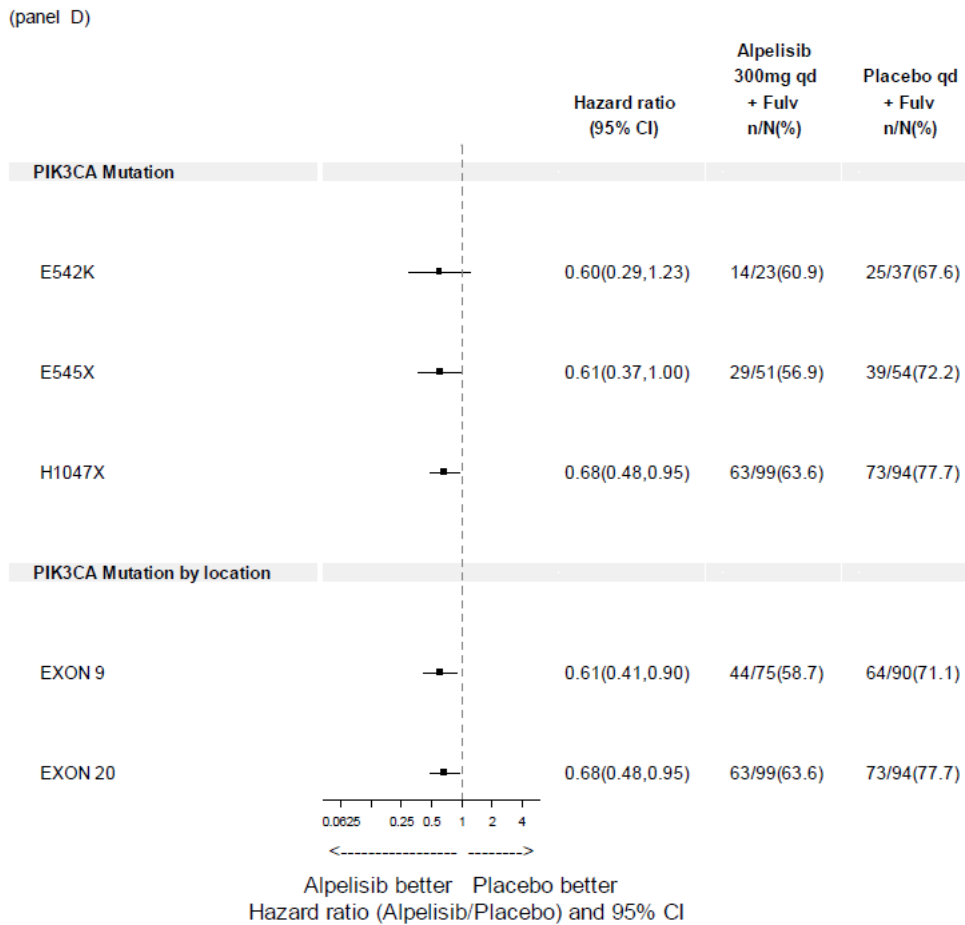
(panel D)

| | Hazard ratio (95% CI) | Alpelisib 300mg qd + Fulv n/N(%) | Placebo qd + Fulv n/N(%) |
|---|---|---|---|
| **PIK3CA Mutation** | | | |
| E542K | 0.60(0.29,1.23) | 14/23(60.9) | 25/37(67.6) |
| E545X | 0.61(0.37,1.00) | 29/51(56.9) | 39/54(72.2) |
| H1047X | 0.68(0.48,0.95) | 63/99(63.6) | 73/94(77.7) |
| **PIK3CA Mutation by location** | | | |
| EXON 9 | 0.61(0.41,0.90) | 44/75(58.7) | 64/90(71.1) |
| EXON 20 | 0.68(0.48,0.95) | 63/99(63.6) | 73/94(77.7) |

0.0625 0.25 0.5 1 2 4

<----------------- -------->

Alpelisib better Placebo better
Hazard ratio (Alpelisib/Placebo) and 95% CI